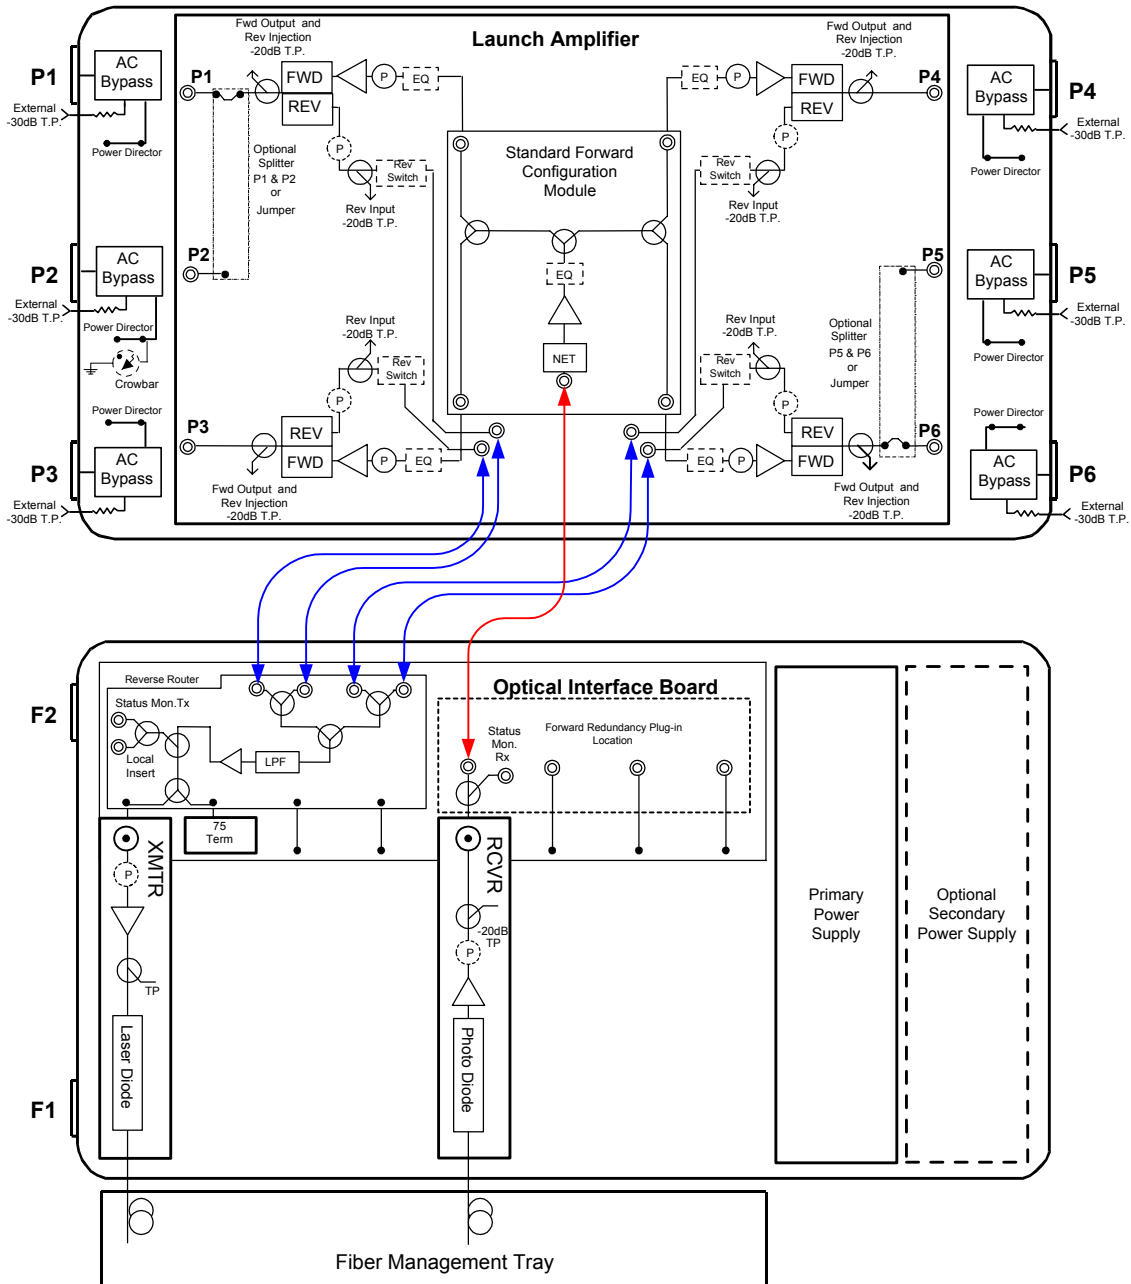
Launch Amplifier

P1
AC Bypass
External -30dB T.P.
Power Director

Fwd Output and Rev Injection -20dB T.P.
P1
FWD
REV
P
EQ
P
Optional Splitter P1 & P2 or Jumper
Rev Switch
Rev Input -20dB T.P.

P2
AC Bypass
External -30dB T.P.
Power Director
Crowbar
P2

Standard Forward Configuration Module
EQ
NET

Fwd Output and Rev Injection -20dB T.P.
EQ
P
FWD
REV
P4
P
Rev Switch
Rev Input -20dB T.P.

P4
AC Bypass
External -30dB T.P.
Power Director

P5
P5
AC Bypass
External -30dB T.P.
Power Director
Optional Splitter P5 & P6 or Jumper
Rev Input -20dB T.P.
Rev Switch
P

Rev Input -20dB T.P.
Rev Switch
P
P3
REV
FWD
P
EQ
Fwd Output and Rev Injection -20dB T.P.

Power Director
P3
AC Bypass
External -30dB T.P.

REV
FWD
P6
EQ
P
Fwd Output and Rev Injection -20dB T.P.

Power Director
P6
AC Bypass
External -30dB T.P.

F2
Reverse Router
Status Mon.Tx
Local Insert
LPF
75 Term
Optical Interface Board
Forward Redundancy Plug-in Location
Status Mon. Rx

XMTR
P
TP
Laser Diode

RCVR
-20dB TP
P
Photo Diode

Primary Power Supply

Optional Secondary Power Supply

F1

Fiber Management Tray